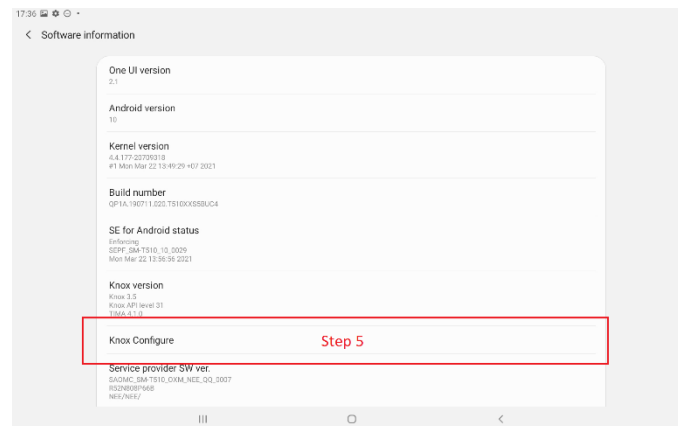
17:36

Software information

One UI version
2.1

Android version
10

Kernel version
4.4.177-20729318
#1 Mon Mar 22 13:49:29 +07 2021

Build number
QP1A.190711.020.T510XXS5BUC4

SE for Android status
Enforcing
SEPF_SM-T510_10_0029
Mon Mar 22 13:56:56 2021

Knox version
Knox 3.5
Knox API level 31
TIMA 4.1.0

Knox Configure

Step 5

Service provider SW ver.
SAOMC_SM-T510_OXM_NEE_QQ_0007
R52N808P66B
NEE/NEE/